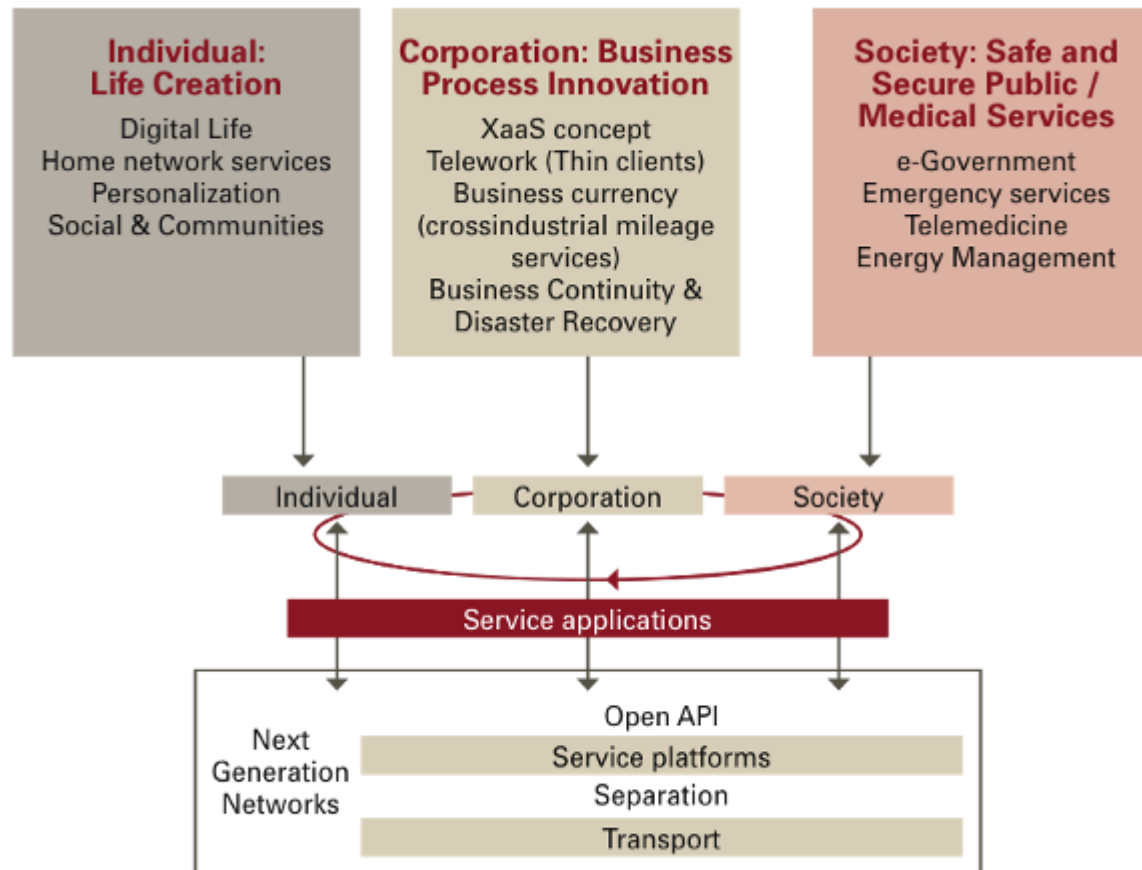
Individual: Life Creation

Digital Life
Home network services
Personalization
Social & Communities

Corporation: Business Process Innovation

XaaS concept
Telework (Thin clients)
Business currency (crossindustrial mileage services)
Business Continuity & Disaster Recovery

Society: Safe and Secure Public / Medical Services

e-Government
Emergency services
Telemedicine
Energy Management

Individual

Corporation

Society

Service applications

Next Generation Networks

Open API

Service platforms

Separation

Transport